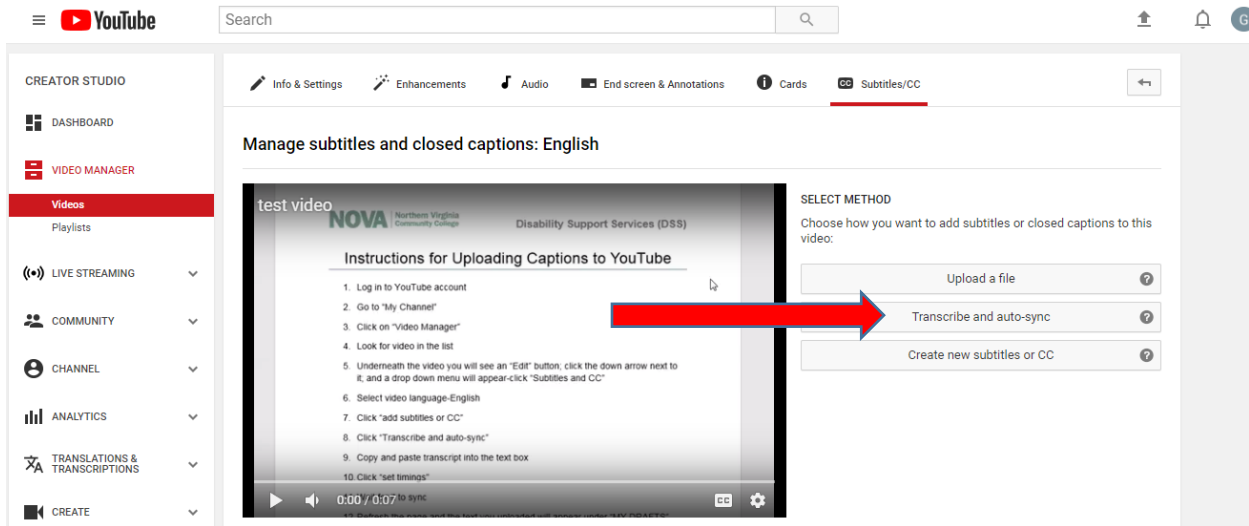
YouTube

Search

G

CREATOR STUDIO

DASHBOARD

VIDEO MANAGER

Videos

Playlists

LIVE STREAMING

COMMUNITY

CHANNEL

ANALYTICS

TRANSLATIONS & TRANSCRIPTIONS

CREATE

Info & Settings

Enhancements

Audio

End screen & Annotations

Cards

CC Subtitles/CC

Manage subtitles and closed captions: English

test video

NOVA Northern Virginia Community College

Disability Support Services (DSS)

Instructions for Uploading Captions to YouTube

1. Log in to YouTube account
2. Go to "My Channel"
3. Click on "Video Manager"
4. Look for video in the list
5. Underneath the video you will see an "Edit" button; click the down arrow next to it; and a drop down menu will appear-click "Subtitles and CC"
6. Select video language-English
7. Click "add subtitles or CC"
8. Click "Transcribe and auto-sync"
9. Copy and paste transcript into the text box
10. Click "set timings"
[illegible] to sync
12. Refresh the page and the text you uploaded will appear under "MY DRAFTS"

0:00 / 0:07

CC

SELECT METHOD

Choose how you want to add subtitles or closed captions to this video:

Upload a file

Transcribe and auto-sync

Create new subtitles or CC